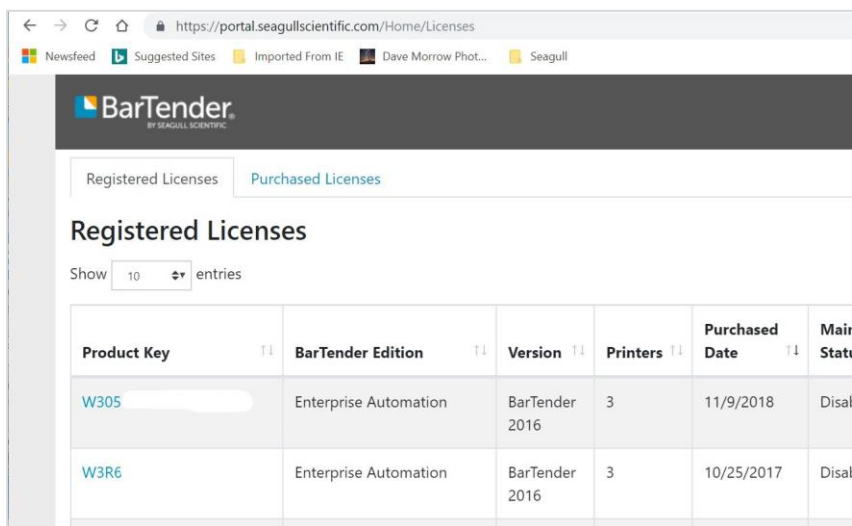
https://portal.seagullscientific.com/Home/Licenses

Newsfeed Suggested Sites Imported From IE Dave Morrow Phot... Seagull

BarTender
BY SEAGULL SCIENTIFIC

Registered Licenses Purchased Licenses

Registered Licenses

Show 10 entries

| Product Key | BarTender Edition | Version | Printers | Purchased Date | Mai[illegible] Statu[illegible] |
|---|---|---|---|---|---|
| W305 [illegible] | Enterprise Automation | BarTender 2016 | 3 | 11/9/2018 | Disa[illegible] |
| W3R6 | Enterprise Automation | BarTender 2016 | 3 | 10/25/2017 | Disa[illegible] |